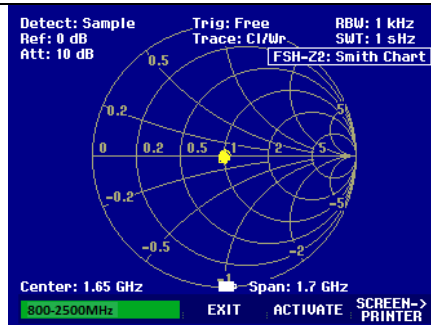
Detect: Sample
Ref: 0 dB
Att: 10 dB

Trig: Free
Trace: Cl/Wr

RBW: 1 kHz
SWT: 1 sHz

FSH-Z2: Smith Chart

0.5
1
2
5
0.2
0
0.2
0.5
1
2
5
-0.2
-5
-0.5
-2
-1

Center: 1.65 GHz
Span: 1.7 GHz

800-2500MHz
EXIT
ACTIVATE
SCREEN-> PRINTER